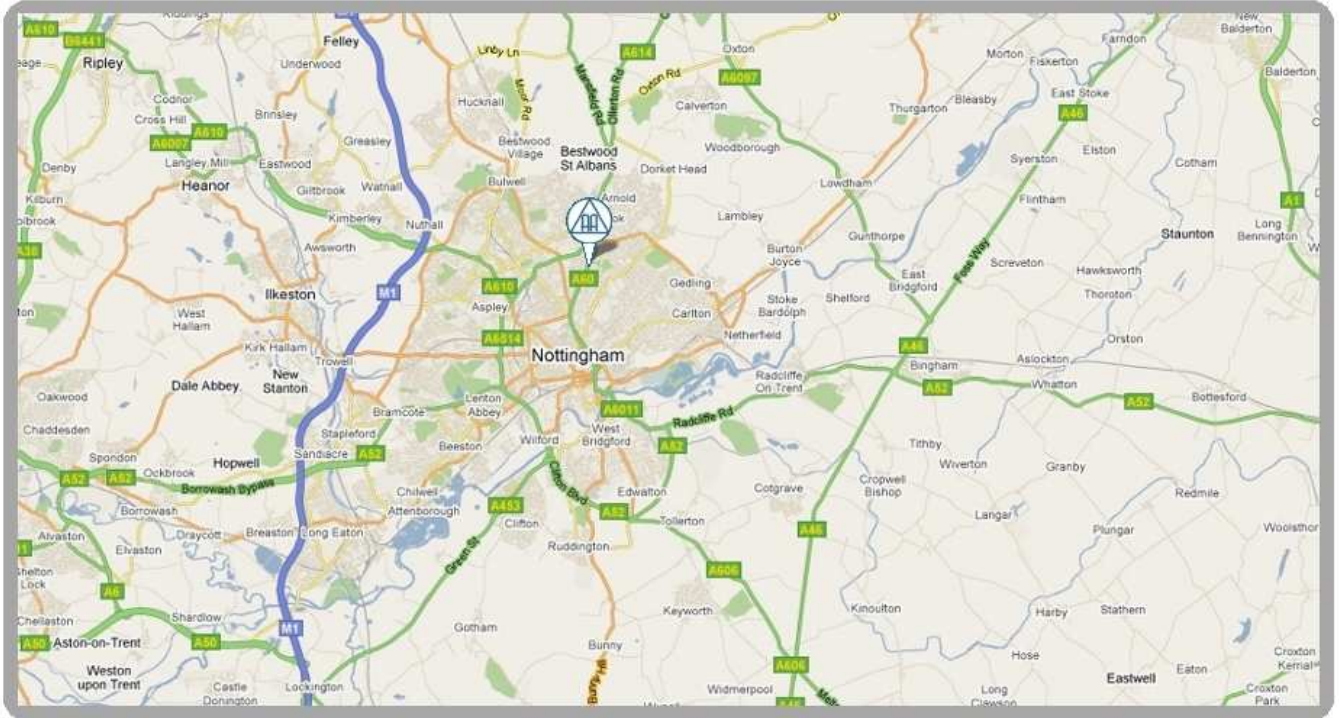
A610
B6441
Ripley
Felley
Underwood
Linby Ln
A614
Oxton
Morton
Fiskerton
Farndon
New Balderton
Balderton
Codnor
Cross Hill
A610
A6007
Langley Mill
Heanor
Denby
Kilburn
Brinsley
Greasley
Eastwood
Giltbrook
Watnall
Kimberley
Nuthall
Awsworth
Hucknall
Moor Rd
Bestwood Village
Bulwell
Mansfield Rd
Ollerton Rd
Oxton Rd
A6097
Calverton
Woodborough
Bestwood St Albans
Dorket Head
Arnold
Lambley
Thurgarton
Bleasby
East Stoke
A46
Syerston
Elston
Cotham
Lowdham
Flintham
A1
Long Bennington
Staunton
Gunthorpe
Burton Joyce
A60
A610
Gedling
East Bridgford
Fosse Way
Screveton
Hawksworth
Thoroton
Ilkeston
M1
West Hallam
Aspley
Carlton
Stoke Bardolph
Shelford
Netherfield
Kirk Hallam
A6514
Nottingham
Trowell
New Stanton
Dale Abbey
Oakwood
Chaddesden
A46
Orston
Aslockton
Bingham
Whatton
A52
A52
Bottesford
Radcliffe On Trent
Radcliffe Rd
A6011
Bramcote
Lenton Abbey
Stapleford
Beeston
Wilford
West Bridgford
A52
Tithby
Wiverton
Granby
Spondon
A52
A52
Ockbrook
Hopwell
Sandiacre
A52
Borrowash Bypass
Borrowash
Clifton Blvd
Chilwell
Attenborough
Edwalton
Cotgrave
Cropwell Bishop
Langar
Redmile
Alvaston
Elvaston
Draycott
Breaston
Long Eaton
A453
Clifton
A52
Tollerton
A46
Plungar
Woolsthorpe
Ruddington
Green St
Shelton Lock
A6
A606
Chellaston
Shardlow
Keyworth
Kinoulton
Harby
Stathern
A50
Aston-on-Trent
A50
M1
Gotham
Bunny
Hose
Croxton Kerrial
Weston upon Trent
Castle Donington
Lockington
A606
Widmerpool
Long Clawson
Eaton
Eastwell
Croxton Park